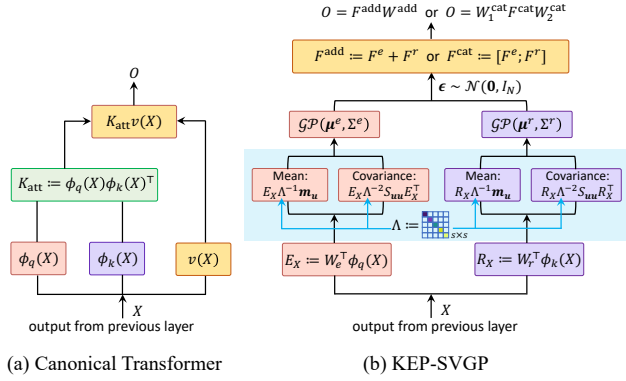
$O$

$K_{\text{att}}v(X)$

$K_{\text{att}} \coloneqq \phi_q(X)\phi_k(X)^\top$

$\phi_q(X)$

$\phi_k(X)$

$v(X)$

$X$

output from previous layer

(a) Canonical Transformer

$O = F^{\text{add}}W^{\text{add}}$ or $O = W_1^{\text{cat}}F^{\text{cat}}W_2^{\text{cat}}$

$F^{\text{add}} \coloneqq F^e + F^r$ or $F^{\text{cat}} \coloneqq [F^e; F^r]$

$\boldsymbol{\epsilon} \sim \mathcal{N}(\mathbf{0}, I_N)$

$\mathcal{GP}(\boldsymbol{\mu}^e, \Sigma^e)$

$\mathcal{GP}(\boldsymbol{\mu}^r, \Sigma^r)$

Mean: $E_X\Lambda^{-1}\boldsymbol{m_u}$

Covariance: $E_X\Lambda^{-2}S_{\boldsymbol{uu}}E_X^\top$

Mean: $R_X\Lambda^{-1}\boldsymbol{m_u}$

Covariance: $R_X\Lambda^{-2}S_{\boldsymbol{uu}}R_X^\top$

$\Lambda \coloneqq$ $_{s\times s}$

$E_X \coloneqq W_e^\top\phi_q(X)$

$R_X \coloneqq W_r^\top\phi_k(X)$

$X$

output from previous layer

(b) KEP-SVGP